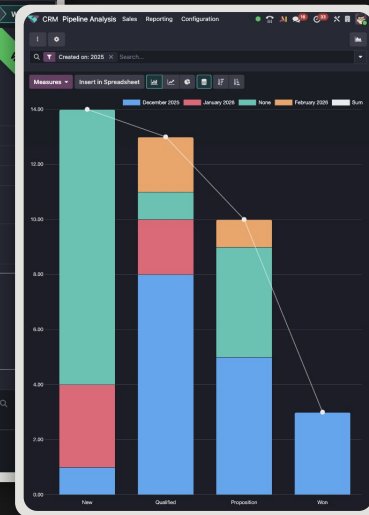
CRM Pipeline Analysis Sales Reporting Configuration

Created on: 2025 × Search...

Measures ▾ Insert in Spreadsheet

December 2025 January 2026 None February 2026 Sum

14.00
12.00
10.00
8.00
6.00
4.00
2.00
0.00

New Qualified Proposition Won